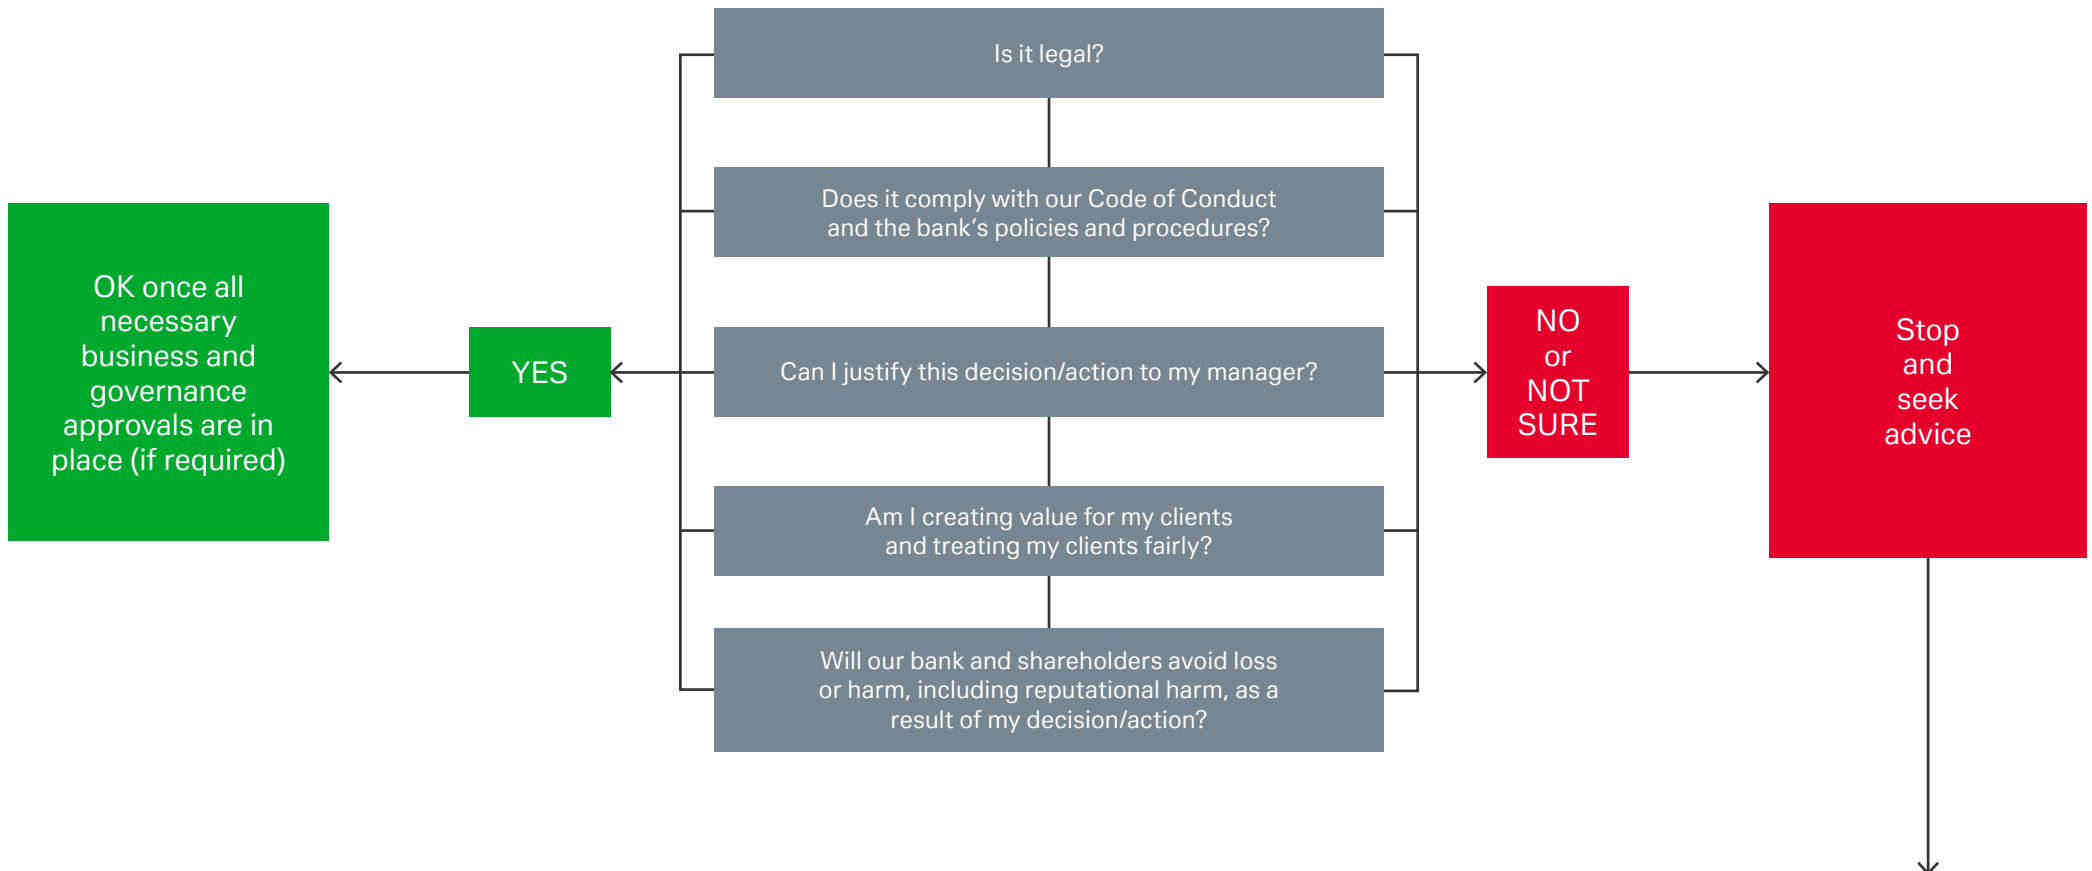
Is it legal?

Does it comply with our Code of Conduct and the bank's policies and procedures?

Can I justify this decision/action to my manager?

Am I creating value for my clients and treating my clients fairly?

Will our bank and shareholders avoid loss or harm, including reputational harm, as a result of my decision/action?

YES

OK once all necessary business and governance approvals are in place (if required)

NO or NOT SURE

Stop and seek advice